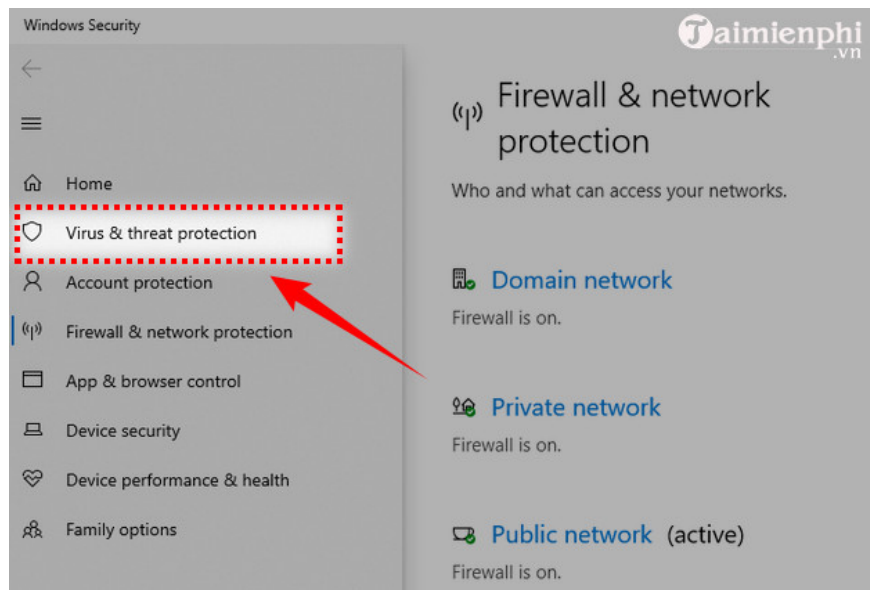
Windows Security

Taimienphi.vn

Home

Virus & threat protection

Account protection

Firewall & network protection

App & browser control

Device security

Device performance & health

Family options

Firewall & network protection

Who and what can access your networks.

Domain network

Firewall is on.

Private network

Firewall is on.

Public network (active)

Firewall is on.